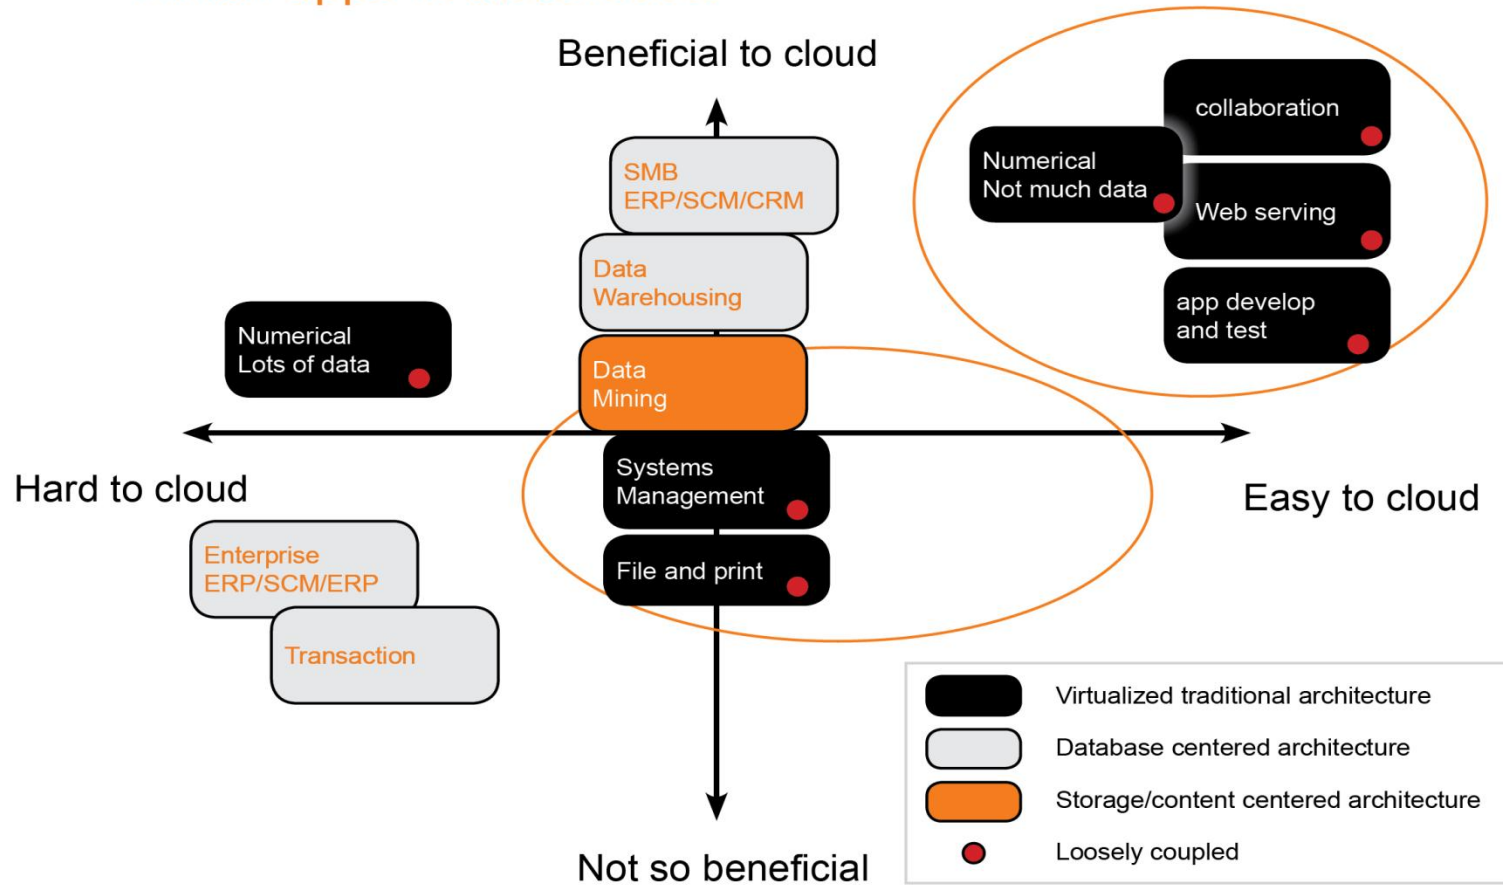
Beneficial to cloud

SMB
ERP/SCM/CRM

Data
Warehousing

Data
Mining

Numerical
Lots of data

collaboration

Numerical
Not much data

Web serving

app develop
and test

Hard to cloud

Easy to cloud

Systems
Management

File and print

Enterprise
ERP/SCM/ERP

Transaction

Not so beneficial

Virtualized traditional architecture
Database centered architecture
Storage/content centered architecture
Loosely coupled